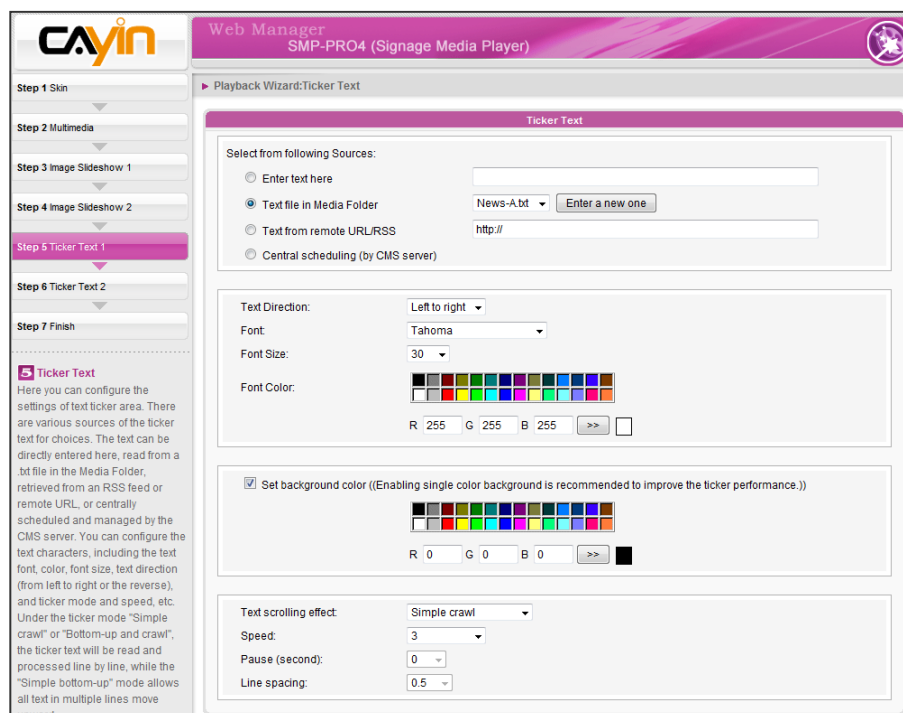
CAYIN

Web Manager
SMP-PRO4 (Signage Media Player)

Step 1 Skin
Step 2 Multimedia
Step 3 Image Slideshow 1
Step 4 Image Slideshow 2
Step 5 Ticker Text 1
Step 6 Ticker Text 2
Step 7 Finish

5 Ticker Text
Here you can configure the settings of text ticker area. There are various sources of the ticker text for choices. The text can be directly entered here, read from a .txt file in the Media Folder, retrieved from an RSS feed or remote URL, or centrally scheduled and managed by the CMS server. You can configure the text characters, including the text font, color, font size, text direction (from left to right or the reverse), and ticker mode and speed, etc. Under the ticker mode "Simple crawl" or "Bottom-up and crawl", the ticker text will be read and processed line by line, while the "Simple bottom-up" mode allows all text in multiple lines move

▸ Playback Wizard:Ticker Text

Ticker Text

Select from following Sources:
Enter text here
Text file in Media Folder News-A.txt Enter a new one
Text from remote URL/RSS http://
Central scheduling (by CMS server)

Text Direction: Left to right
Font: Tahoma
Font Size: 30
Font Color:
R 255 G 255 B 255 >>

Set background color ((Enabling single color background is recommended to improve the ticker performance.))
R 0 G 0 B 0 >>

Text scrolling effect: Simple crawl
Speed: 3
Pause (second): 0
Line spacing: 0.5